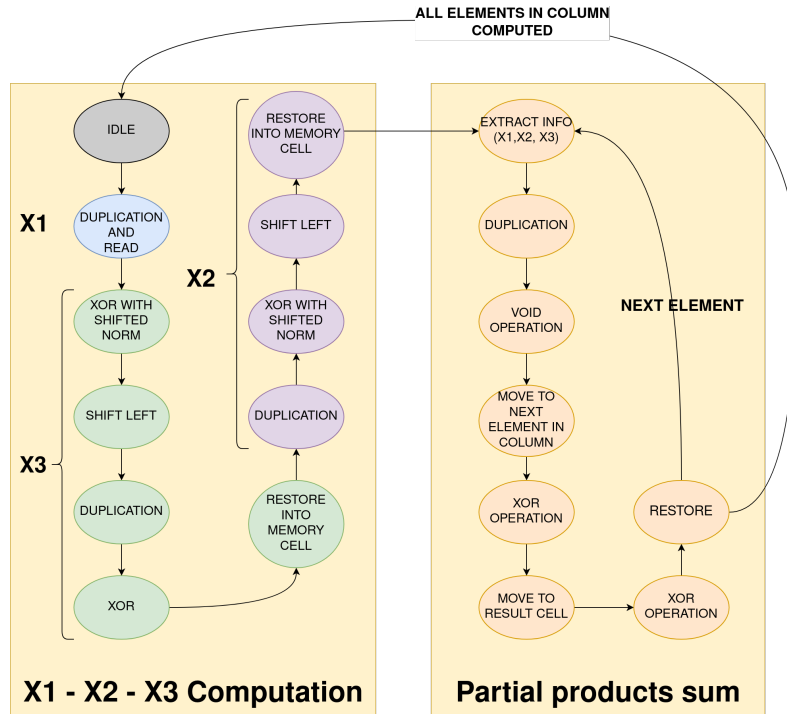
ALL ELEMENTS IN COLUMN COMPUTED

IDLE

X1

DUPLICATION AND READ

XOR WITH SHIFTED NORM

SHIFT LEFT

X3

DUPLICATION

XOR

RESTORE INTO MEMORY CELL

SHIFT LEFT

X2

XOR WITH SHIFTED NORM

DUPLICATION

RESTORE INTO MEMORY CELL

X1 - X2 - X3 Computation

EXTRACT INFO (X1,X2, X3)

DUPLICATION

VOID OPERATION

NEXT ELEMENT

MOVE TO NEXT ELEMENT IN COLUMN

XOR OPERATION

RESTORE

MOVE TO RESULT CELL

XOR OPERATION

Partial products sum